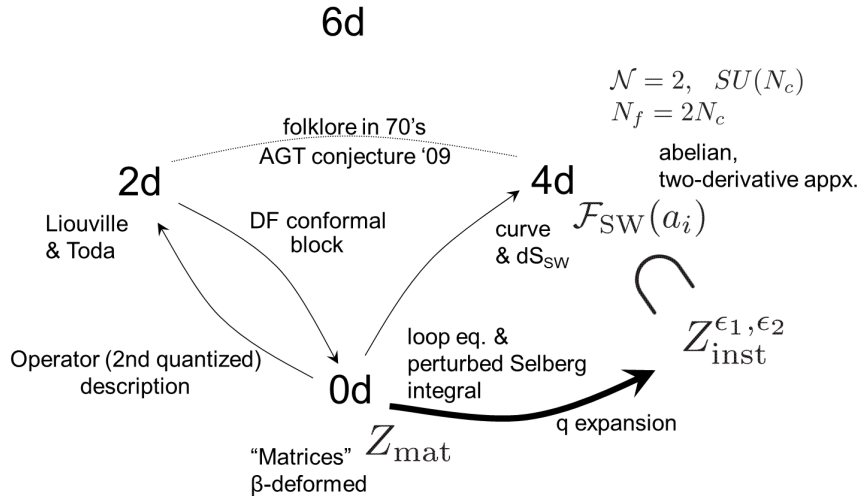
6d

$\mathcal{N}=2, \quad SU(N_c)$
$N_f = 2N_c$

folklore in 70's
AGT conjecture '09

2d

4d

abelian,
two-derivative appx.

Liouville & Toda

DF conformal block

curve & $dS_{SW}$

$\mathcal{F}_{\rm SW}(a_i)$

$\cap$

Operator (2nd quantized) description

loop eq. & perturbed Selberg integral

$Z^{\epsilon_1,\epsilon_2}_{\rm inst}$

0d

q expansion

"Matrices" β-deformed

$Z_{\rm mat}$